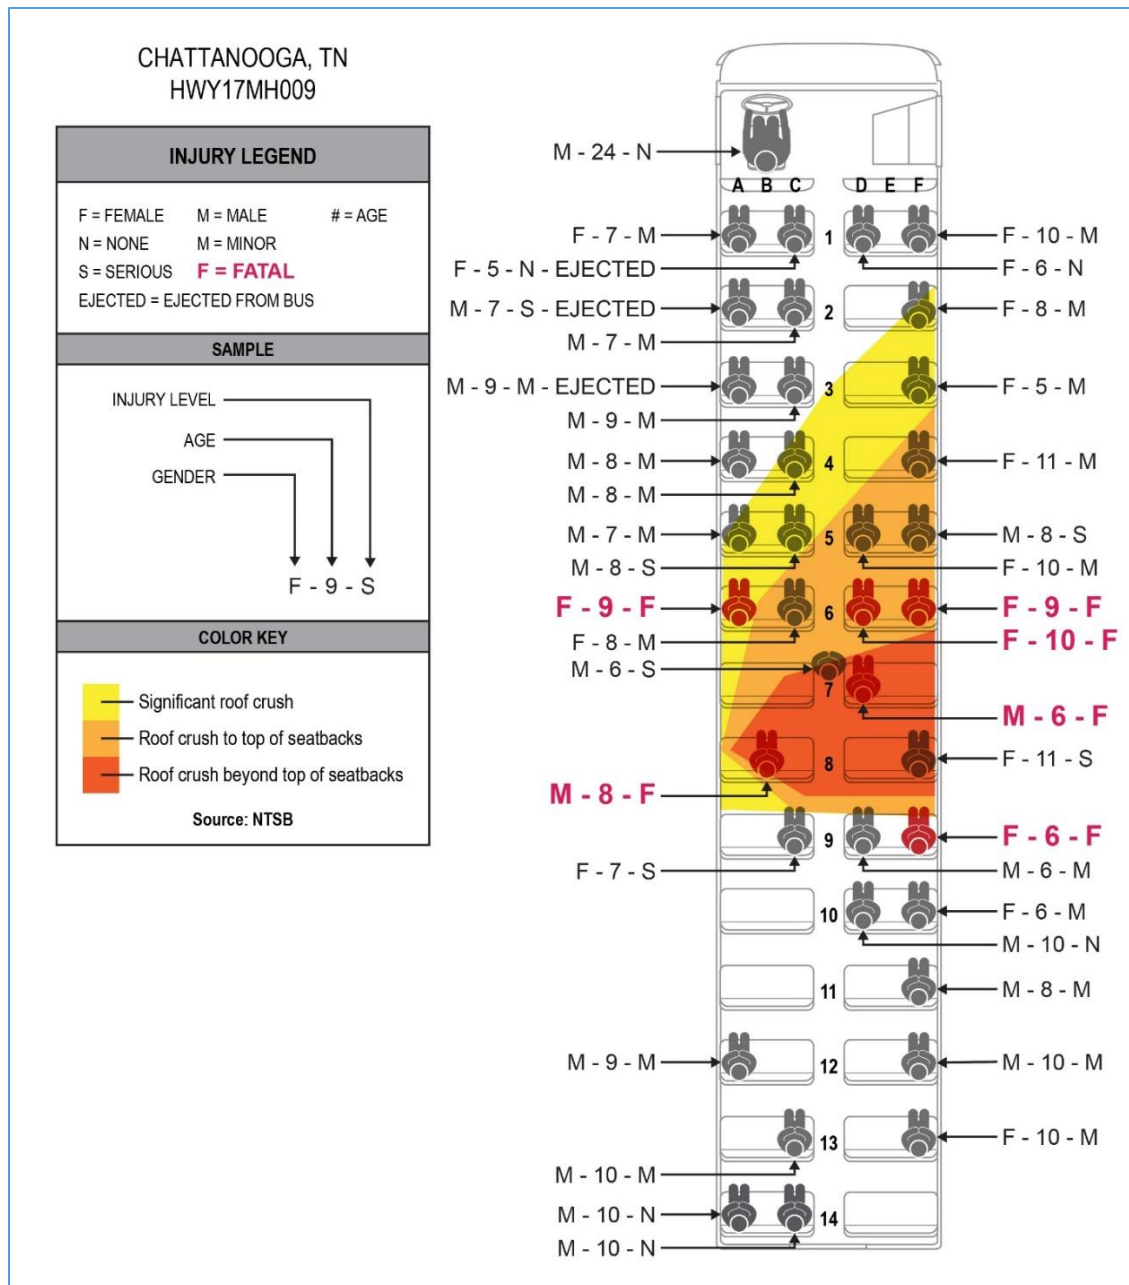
CHATTANOOGA, TN
HWY17MH009

INJURY LEGEND

F = FEMALE M = MALE # = AGE
N = NONE M = MINOR
S = SERIOUS F = FATAL
EJECTED = EJECTED FROM BUS

SAMPLE

INJURY LEVEL
AGE
GENDER
F - 9 - S

COLOR KEY

Significant roof crush
Roof crush to top of seatbacks
Roof crush beyond top of seatbacks

Source: NTSB

M - 24 - N
A B C D E F
F - 7 - M
1
F - 10 - M
F - 5 - N - EJECTED
F - 6 - N
M - 7 - S - EJECTED
2
F - 8 - M
M - 7 - M
M - 9 - M - EJECTED
3
F - 5 - M
M - 9 - M
M - 8 - M
4
F - 11 - M
M - 8 - M
M - 7 - M
5
M - 8 - S
M - 8 - S
F - 10 - M
F - 9 - F
6
F - 9 - F
F - 8 - M
F - 10 - F
M - 6 - S
7
M - 6 - F
8
F - 11 - S
M - 8 - F
9
F - 6 - F
F - 7 - S
M - 6 - M
10
F - 6 - M
M - 10 - N
11
M - 8 - M
M - 9 - M
12
M - 10 - M
13
F - 10 - M
M - 10 - M
M - 10 - N
14
M - 10 - N